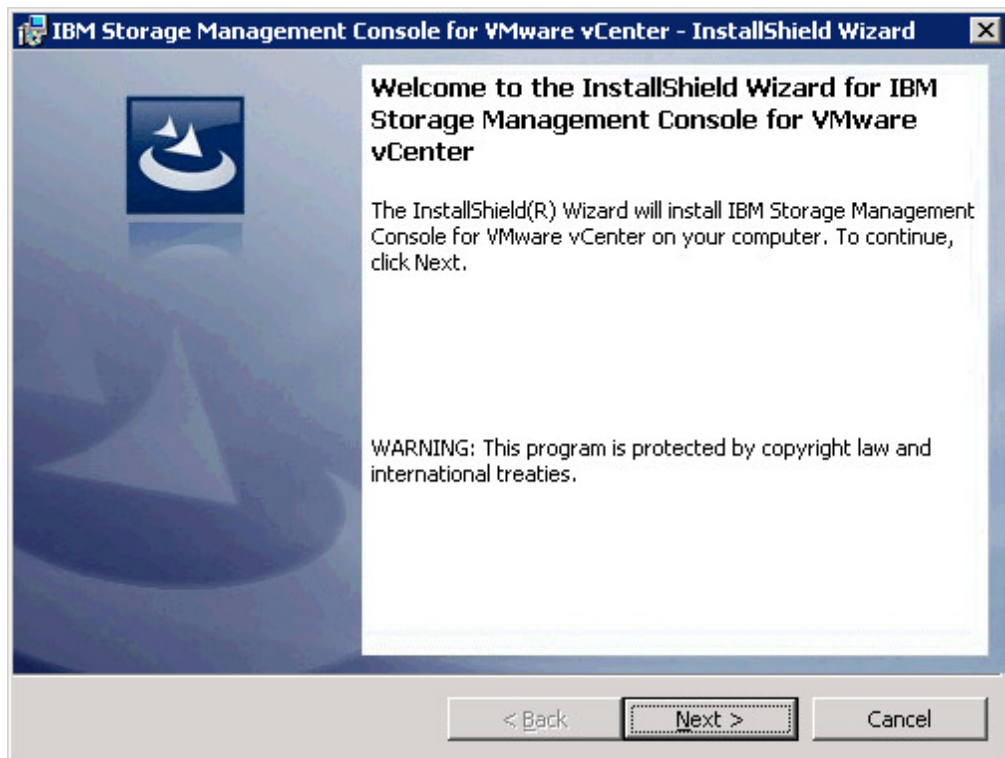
IBM Storage Management Console for VMware vCenter - InstallShield Wizard

Welcome to the InstallShield Wizard for IBM Storage Management Console for VMware vCenter

The InstallShield(R) Wizard will install IBM Storage Management Console for VMware vCenter on your computer. To continue, click Next.

WARNING: This program is protected by copyright law and international treaties.

< Back

Next >

Cancel